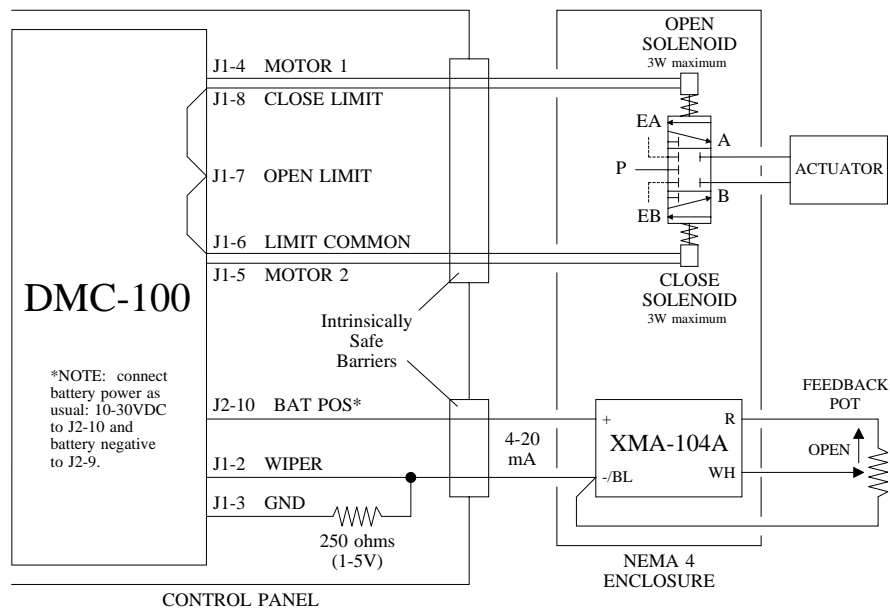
OPEN SOLENOID
3W maximum

J1-4 MOTOR 1

J1-8 CLOSE LIMIT

EA

A

P

ACTUATOR

J1-7 OPEN LIMIT

B

EB

J1-6 LIMIT COMMON

J1-5 MOTOR 2

CLOSE SOLENOID
3W maximum

DMC-100

Intrinsically Safe Barriers

*NOTE: connect battery power as usual: 10-30VDC to J2-10 and battery negative to J2-9.

FEEDBACK POT

J2-10 BAT POS*

+

R

XMA-104A

4-20 mA

OPEN

J1-2 WIPER

-/BL

WH

J1-3 GND

250 ohms (1-5V)

NEMA 4 ENCLOSURE

CONTROL PANEL